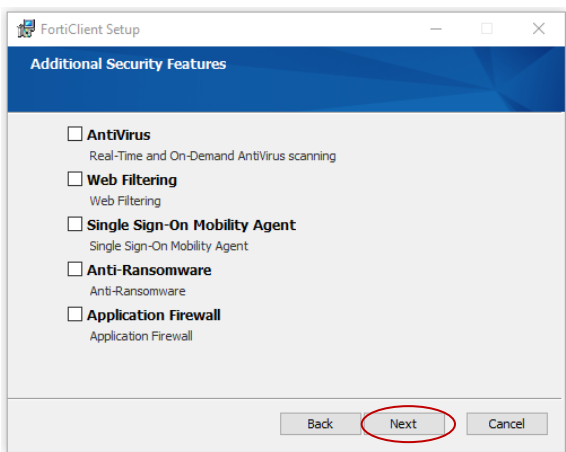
FortiClient Setup

Additional Security Features

AntiVirus
Real-Time and On-Demand AntiVirus scanning

Web Filtering
Web Filtering

Single Sign-On Mobility Agent
Single Sign-On Mobility Agent

Anti-Ransomware
Anti-Ransomware

Application Firewall
Application Firewall

Back Next Cancel